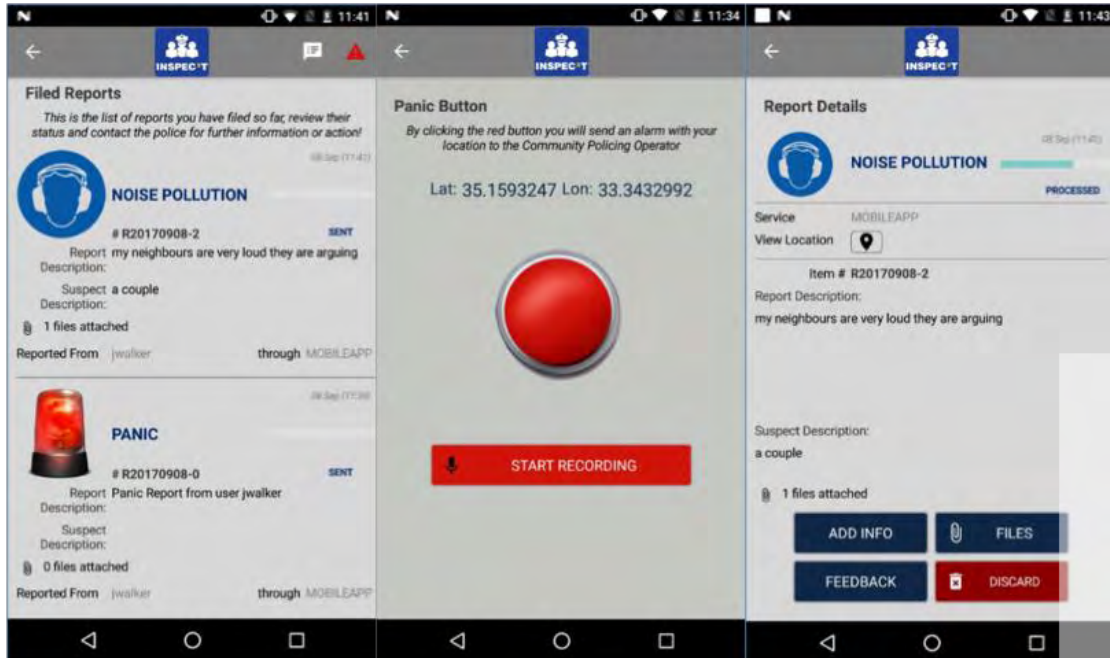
N 11:41

INSPEC*T

Filed Reports

This is the list of reports you have filed so far, review their status and contact the police for further information or action!

08 Sep (11:41)

NOISE POLLUTION

# R20170908-2 SENT

Report Description: my neighbours are very loud they are arguing

Suspect Description: a couple

1 files attached

Reported From jwalker through MOBILEAPP

08 Sep (11:38)

PANIC

# R20170908-0 SENT

Report Description: Panic Report from user jwalker

Suspect Description:

0 files attached

Reported From jwalker through MOBILEAPP

N 11:34

INSPEC*T

Panic Button

By clicking the red button you will send an alarm with your location to the Community Policing Operator

Lat: 35.1593247 Lon: 33.3432992

START RECORDING

N 11:43

INSPEC*T

Report Details

08 Sep (11:41)

NOISE POLLUTION

PROCESSED

Service MOBILEAPP

View Location

Item # R20170908-2

Report Description:

my neighbours are very loud they are arguing

Suspect Description:

a couple

1 files attached

ADD INFO

FILES

FEEDBACK

DISCARD